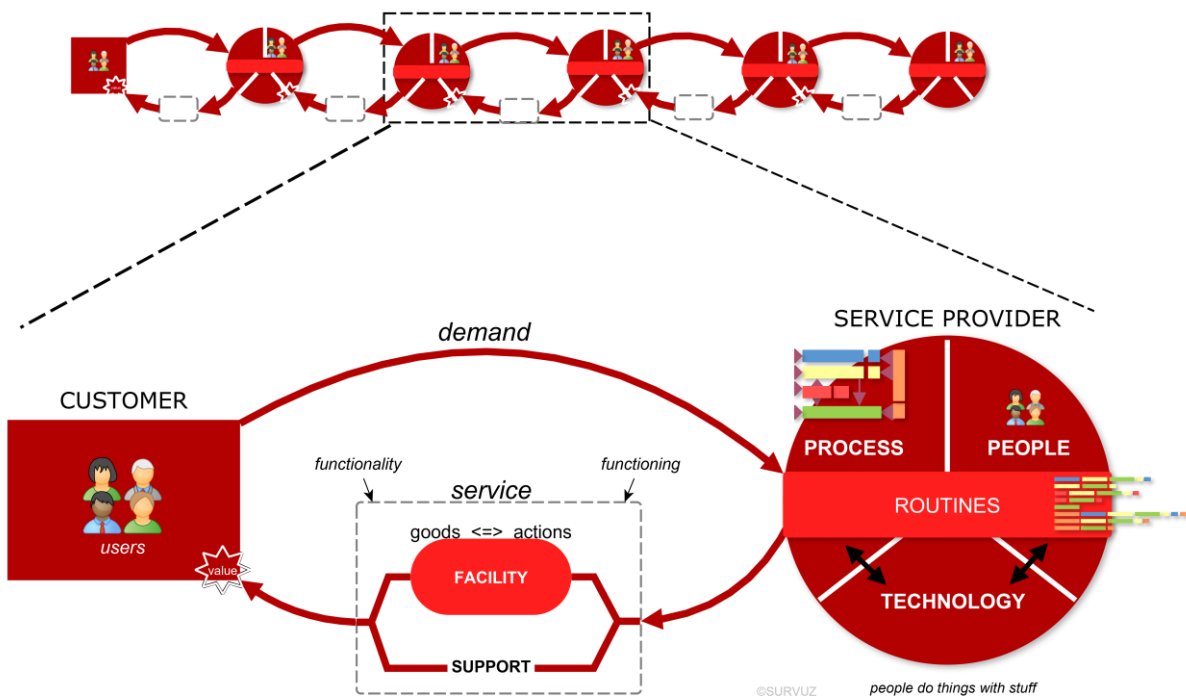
demand

SERVICE PROVIDER

CUSTOMER

users

value

functionality

functioning

service

goods <=> actions

FACILITY

SUPPORT

PROCESS

PEOPLE

ROUTINES

TECHNOLOGY

©SURVUZ

people do things with stuff